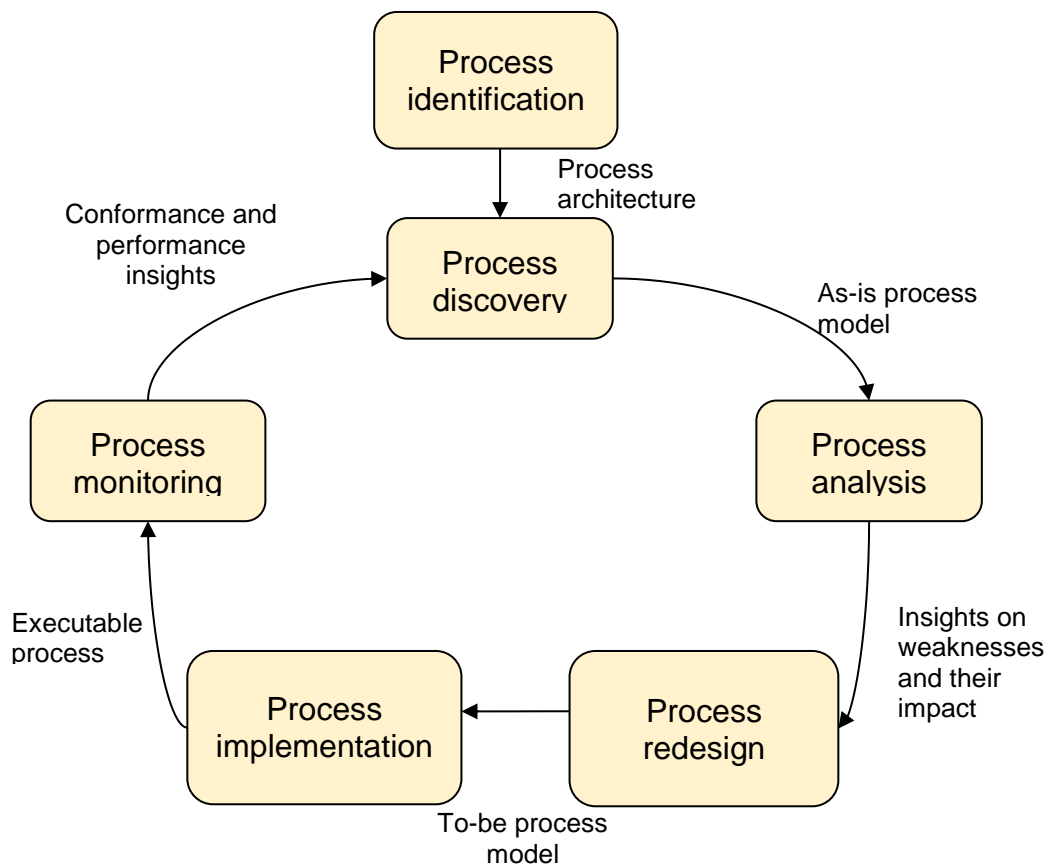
Process identification

Process architecture

Conformance and performance insights

Process discovery

As-is process model

Process monitoring

Process analysis

Executable process

Insights on weaknesses and their impact

Process implementation

Process redesign

To-be process model